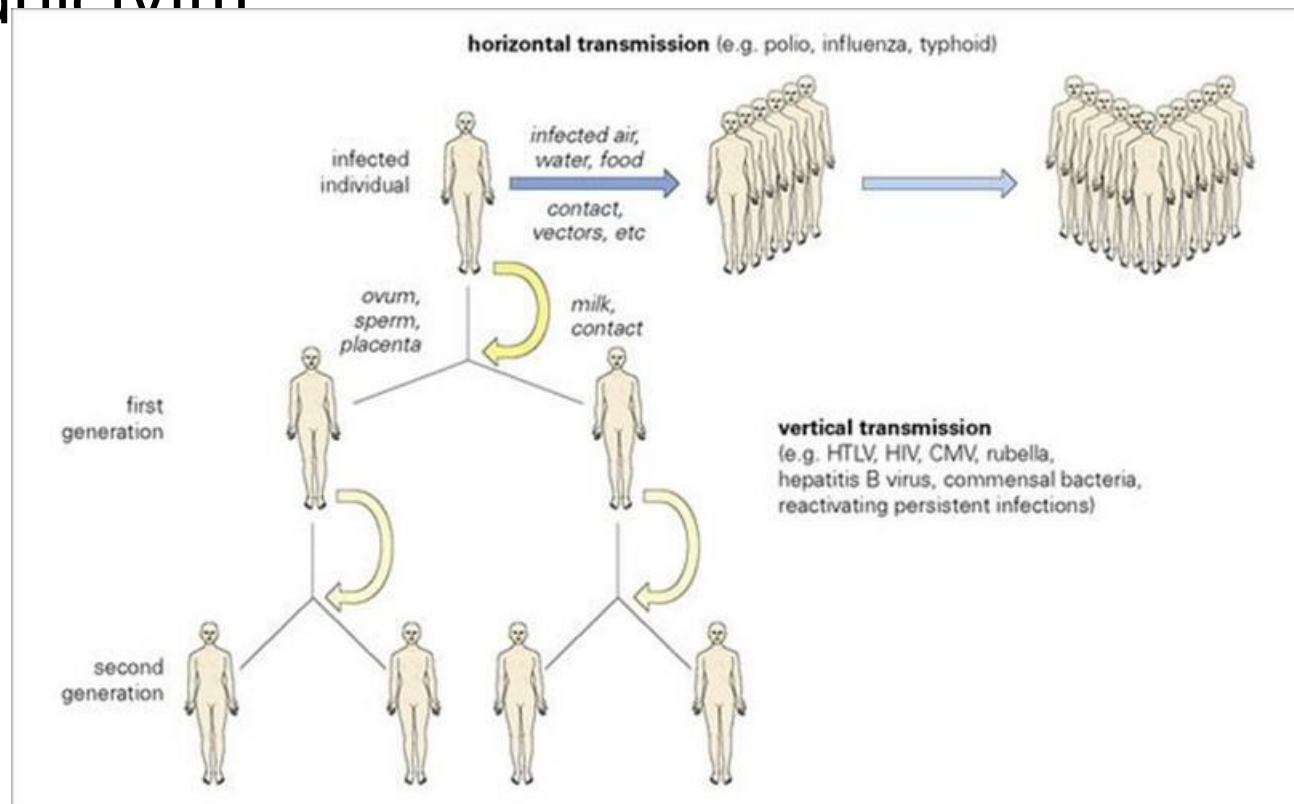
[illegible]

horizontal transmission (e.g. polio, influenza, typhoid)

infected individual

infected air, water, food

contact, vectors, etc

ovum, sperm, placenta

milk, contact

first generation

vertical transmission
(e.g. HTLV, HIV, CMV, rubella, hepatitis B virus, commensal bacteria, reactivating persistent infections)

second generation